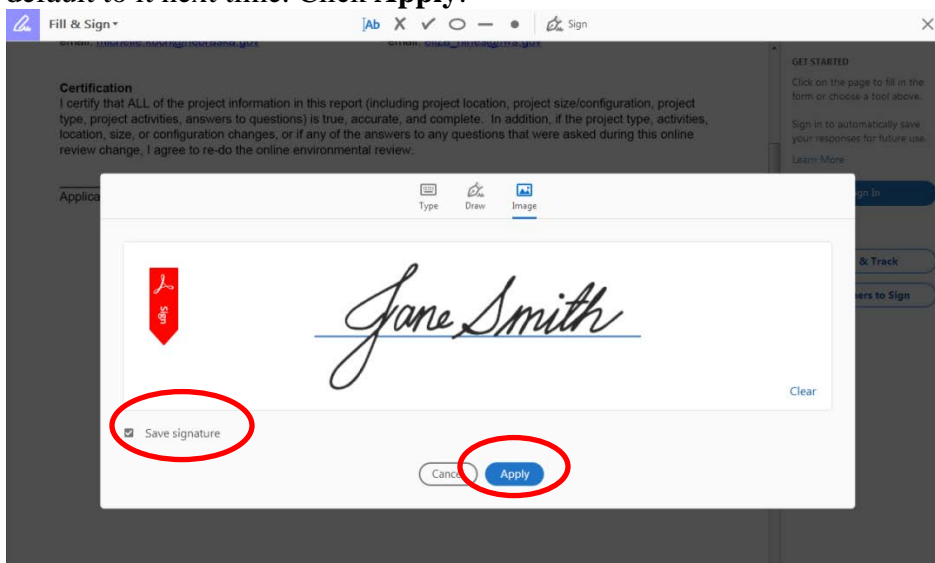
default to it next time. Click Apply.

Fill & Sign

Ab X ✓ ○ — ● Sign

email: michelle.koch@nebraska.gov email: eliza_hines@fws.gov

Certification
I certify that ALL of the project information in this report (including project location, project size/configuration, project type, project activities, answers to questions) is true, accurate, and complete. In addition, if the project type, activities, location, size, or configuration changes, or if any of the answers to any questions that were asked during this online review change, I agree to re-do the online environmental review.

Applica

GET STARTED
Click on the page to fill in the form or choose a tool above.

Sign in to automatically save your responses for future use.
Learn More

ign In

& Track

ers to Sign

Type Draw Image

sign

Jane Smith

Clear

Save signature

Cance

Apply